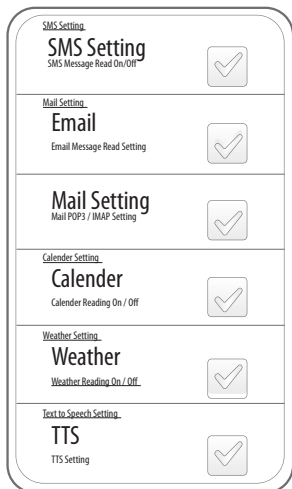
SMS Setting

SMS Setting
SMS Message Read On/Off

Mail Setting

Email
Email Message Read Setting

Mail Setting
Mail POP3 / IMAP Setting

Calender Setting

Calender
Calender Reading On / Off

Weather Setting

Weather
Weather Reading On / Off

Text to Speech Setting

TTS
TTS Setting